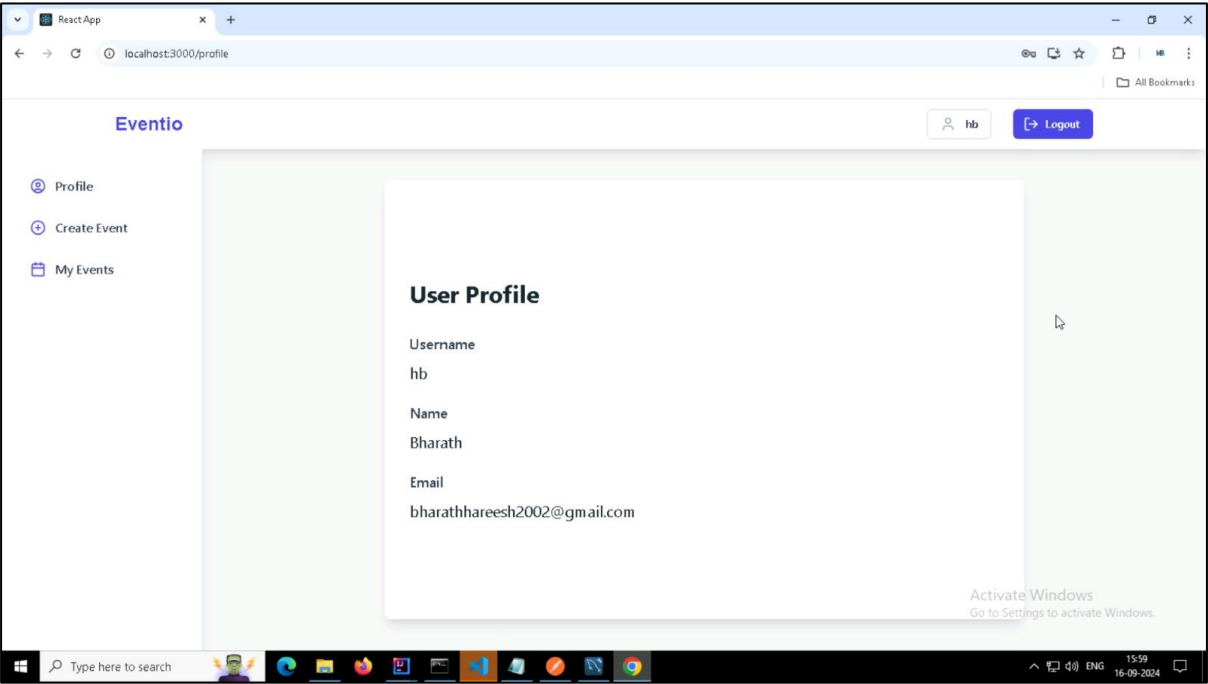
React App
localhost:3000/profile
All Bookmarks

Eventio
hb
Logout

Profile
Create Event
My Events

User Profile

Username
hb

Name
Bharath

Email
bharathhareesh2002@gmail.com

Activate Windows
Go to Settings to activate Windows.

Type here to search
ENG
15:59
16-09-2024